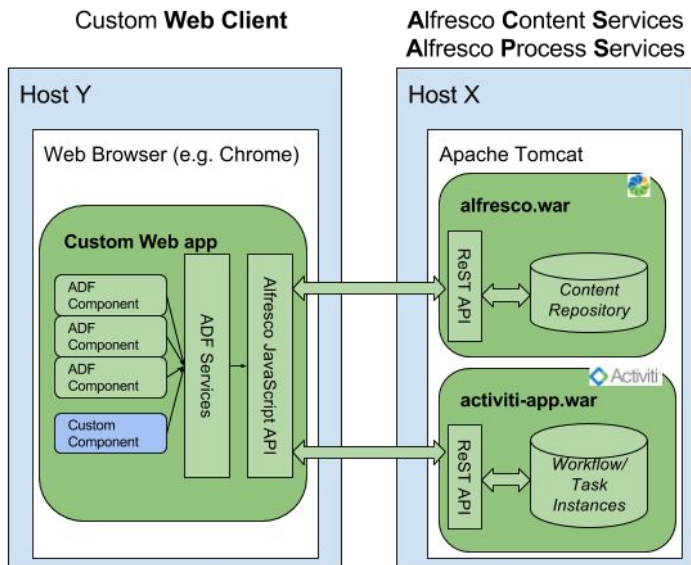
Custom **Web Client**

**A**lfresco **C**ontent **S**ervices
**A**lfresco **P**rocess **S**ervices

Host Y

Web Browser (e.g. Chrome)

Custom Web app

ADF Component

ADF Component

ADF Component

Custom Component

ADF Services

Alfresco JavaScript API

Host X

Apache Tomcat

alfresco.war

ReST API

Content Repository

Activiti

activiti-app.war

ReST API

Workflow/ Task Instances